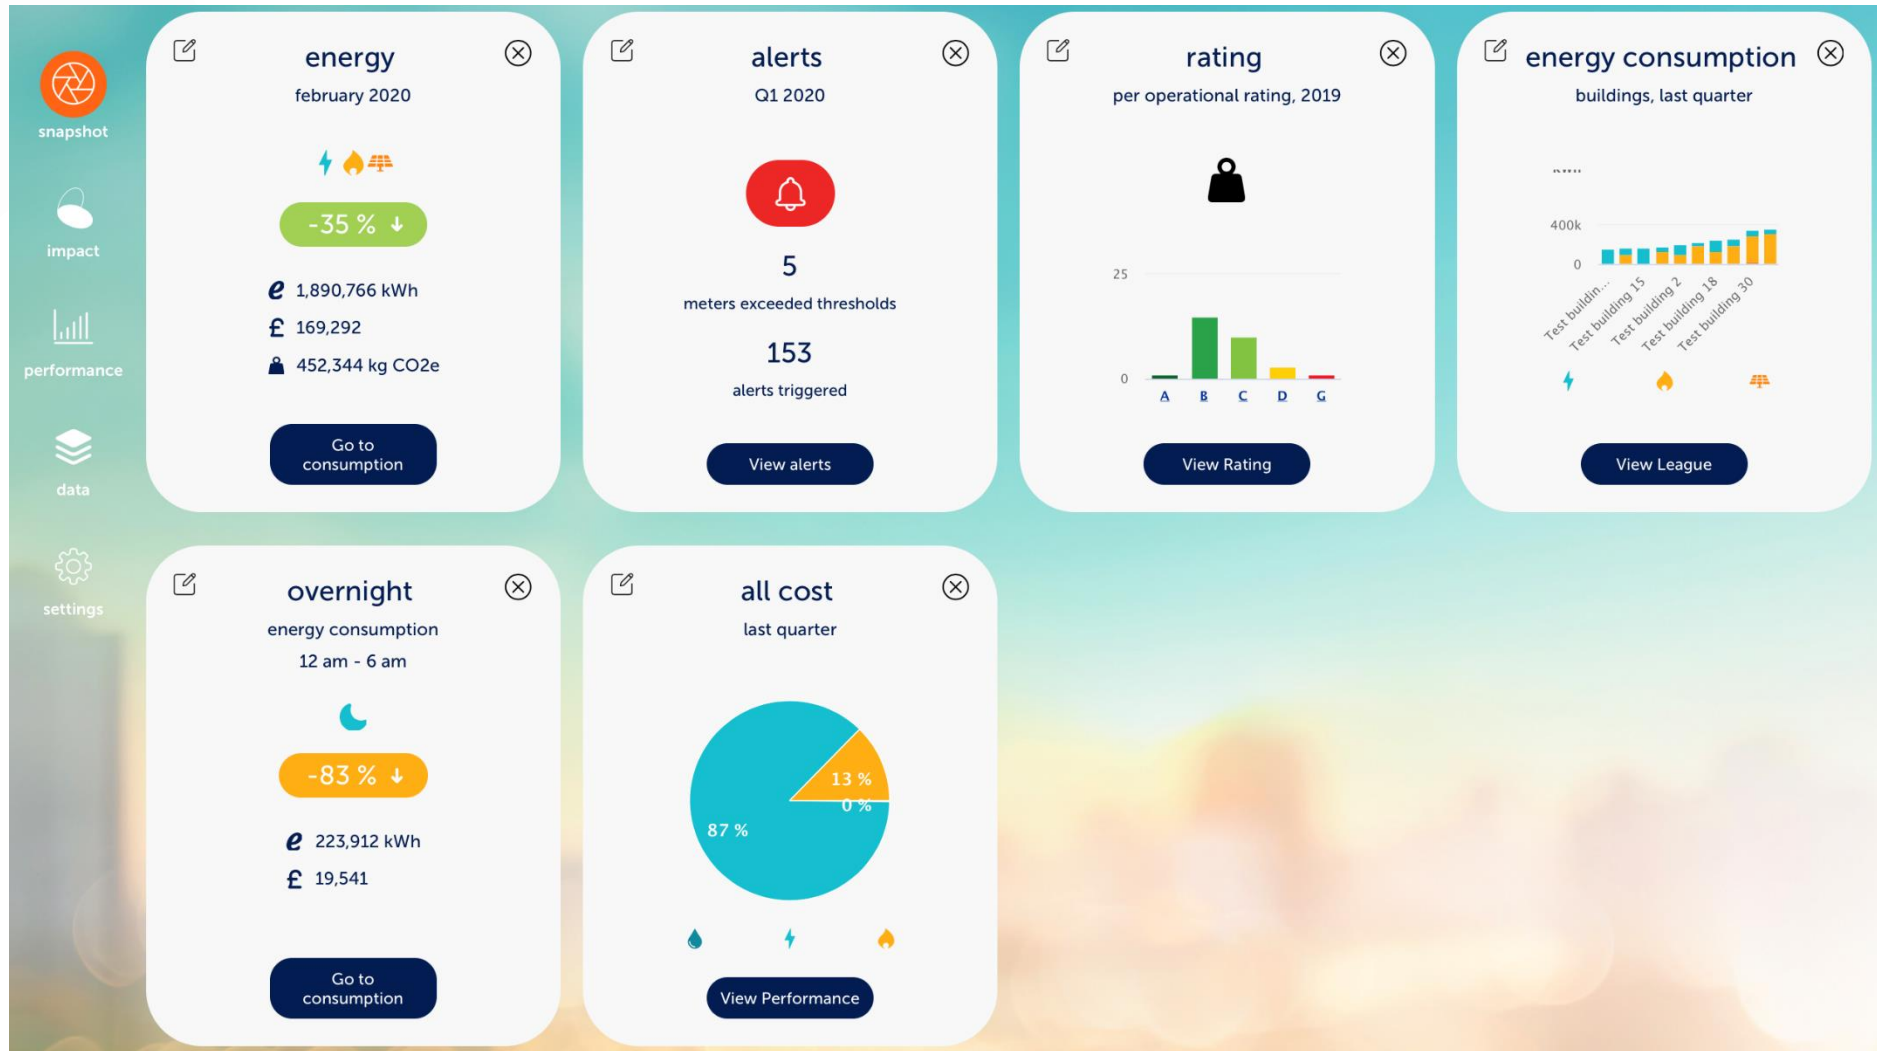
snapshot

impact

performance

data

settings

energy
february 2020

-35 % ↓

1,890,766 kWh
£ 169,292
452,344 kg CO2e

Go to consumption

alerts
Q1 2020

5
meters exceeded thresholds

153
alerts triggered

View alerts

rating
per operational rating, 2019

25
0
A B C D G

View Rating

energy consumption
buildings, last quarter

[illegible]
400k
0
Test buildin...
Test building 15
Test building 2
Test building 18
Test building 30

View League

overnight
energy consumption
12 am - 6 am

-83 % ↓

223,912 kWh
£ 19,541

Go to consumption

all cost
last quarter

13 %
0 %
87 %

View Performance